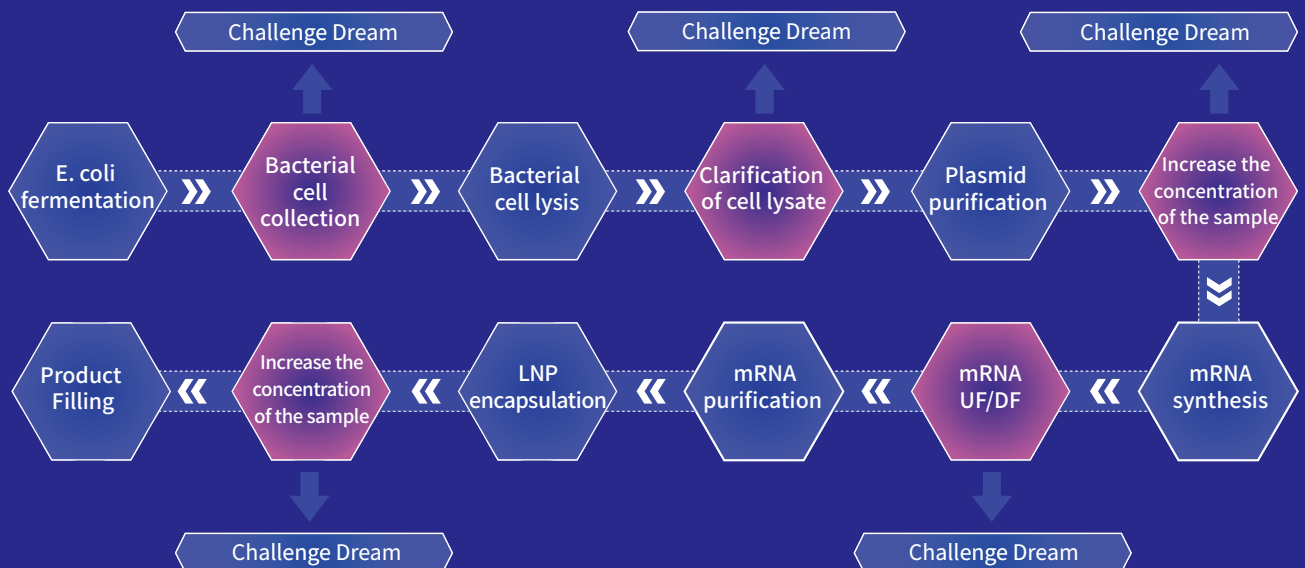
Challenge Dream

Challenge Dream

Challenge Dream

E. coli fermentation

Bacterial cell collection

Bacterial cell lysis

Clarification of cell lysate

Plasmid purification

Increase the concentration of the sample

mRNA synthesis

mRNA UF/DF

mRNA purification

LNP encapsulation

Increase the concentration of the sample

Product Filling

Challenge Dream

Challenge Dream